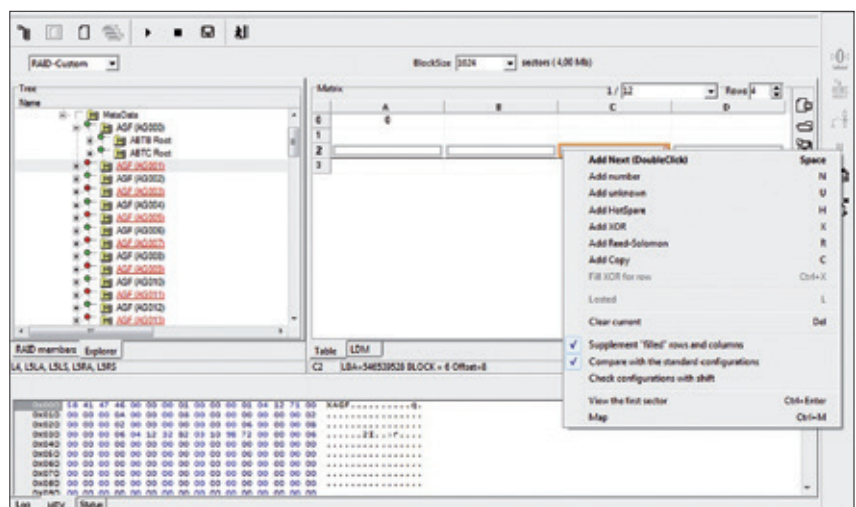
RAID-Custom

BlockSize 1024 sectors (4,00 Mb)

Tree

Name

MetaData
ASF (AG000)
ABTB Root
ABTC Root
ASF (AG001)
ASF (AG002)
ASF (AG003)
ASF (AG004)
ASF (AG005)
ASF (AG006)
ASF (AG007)
ASF (AG008)
ASF (AG009)
ASF (AG010)
ASF (AG011)
ASF (AG012)
ASF (AG013)

RAID members Explorer

L4, L5LA, L5LS, L5RA, L5RS

Matrix

1 / 12 Rows 4

| | A | B | C | D |
|---|---|---|---|---|
| 0 | 0 | | | |
| 1 | | | | |
| 2 | | | | |
| 3 | | | | |

Table LDM

C2 LBA=546539528 BLOCK = 6 Offset=8

Add Next (DoubleClick) Space
Add number N
Add unknown U
Add HotSpare H
Add XOR X
Add Reed-Solomon R
Add Copy C
Fill XOR for row Ctrl+X
Locked L
Clear current Del
Supplement "filled" rows and columns
Compare with the standard configurations
Check configurations with shift
View the first sector Ctrl+Enter
Map Ctrl+M

0x0000 58 41 47 46 00 00 00 01 00 00 00 00 04 12 71 00 XAGF
0x0010
0x0020
0x0030
0x0040
0x0050
0x0060
0x0070
0x0080
0x0090

Log HEX Status